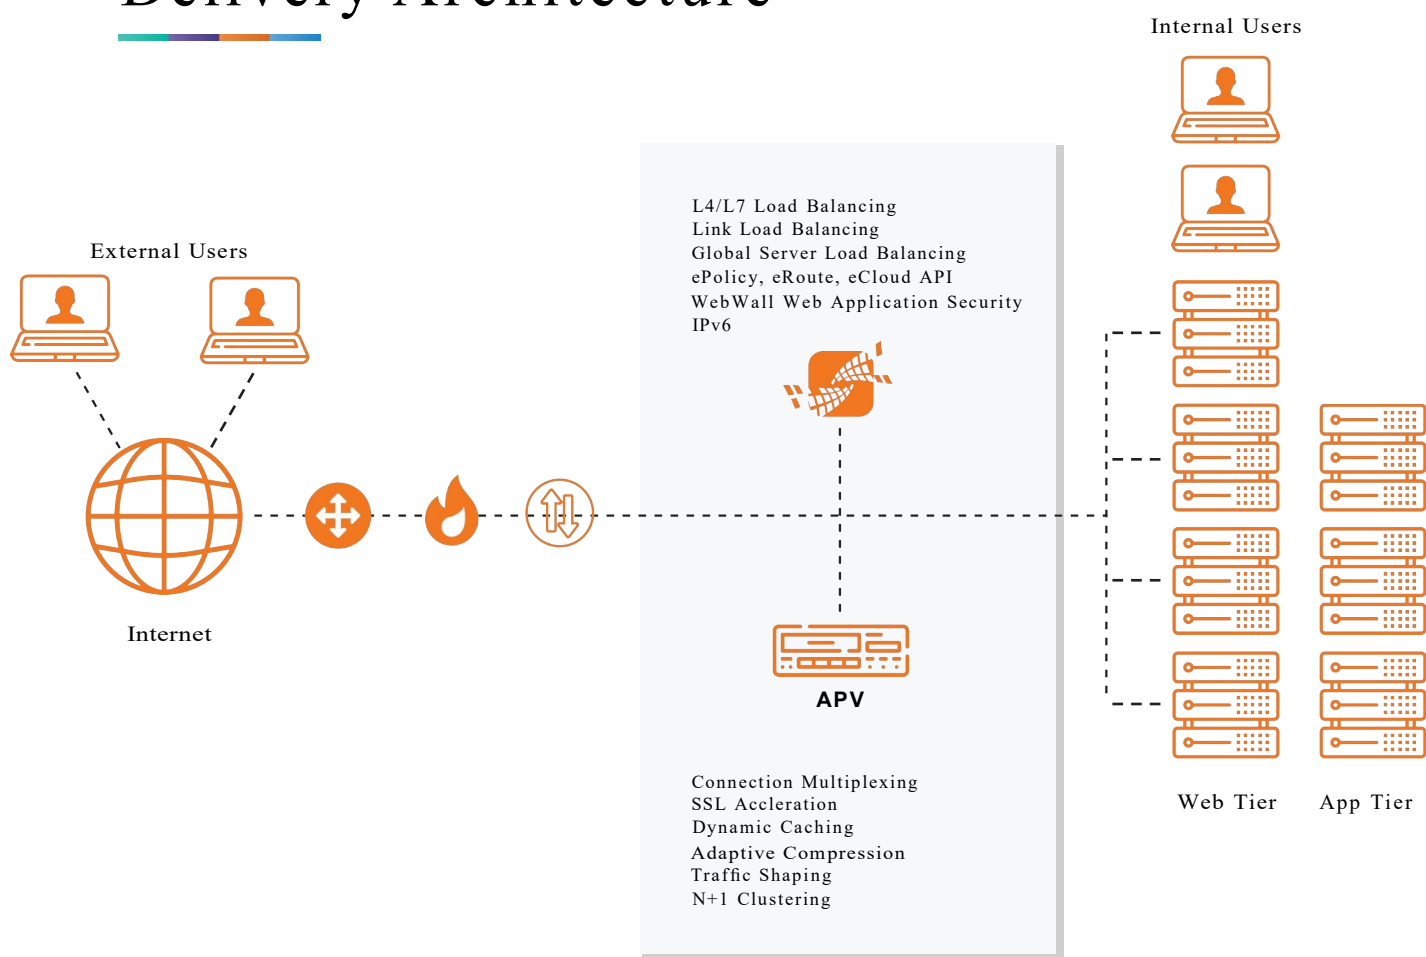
Internal Users

External Users

L4/L7 Load Balancing
Link Load Balancing
Global Server Load Balancing
ePolicy, eRoute, eCloud API
WebWall Web Application Security
IPv6

Internet

APV

Connection Multiplexing
SSL Accleration
Dynamic Caching
Adaptive Compression
Traffic Shaping
N+1 Clustering

Web Tier

App Tier